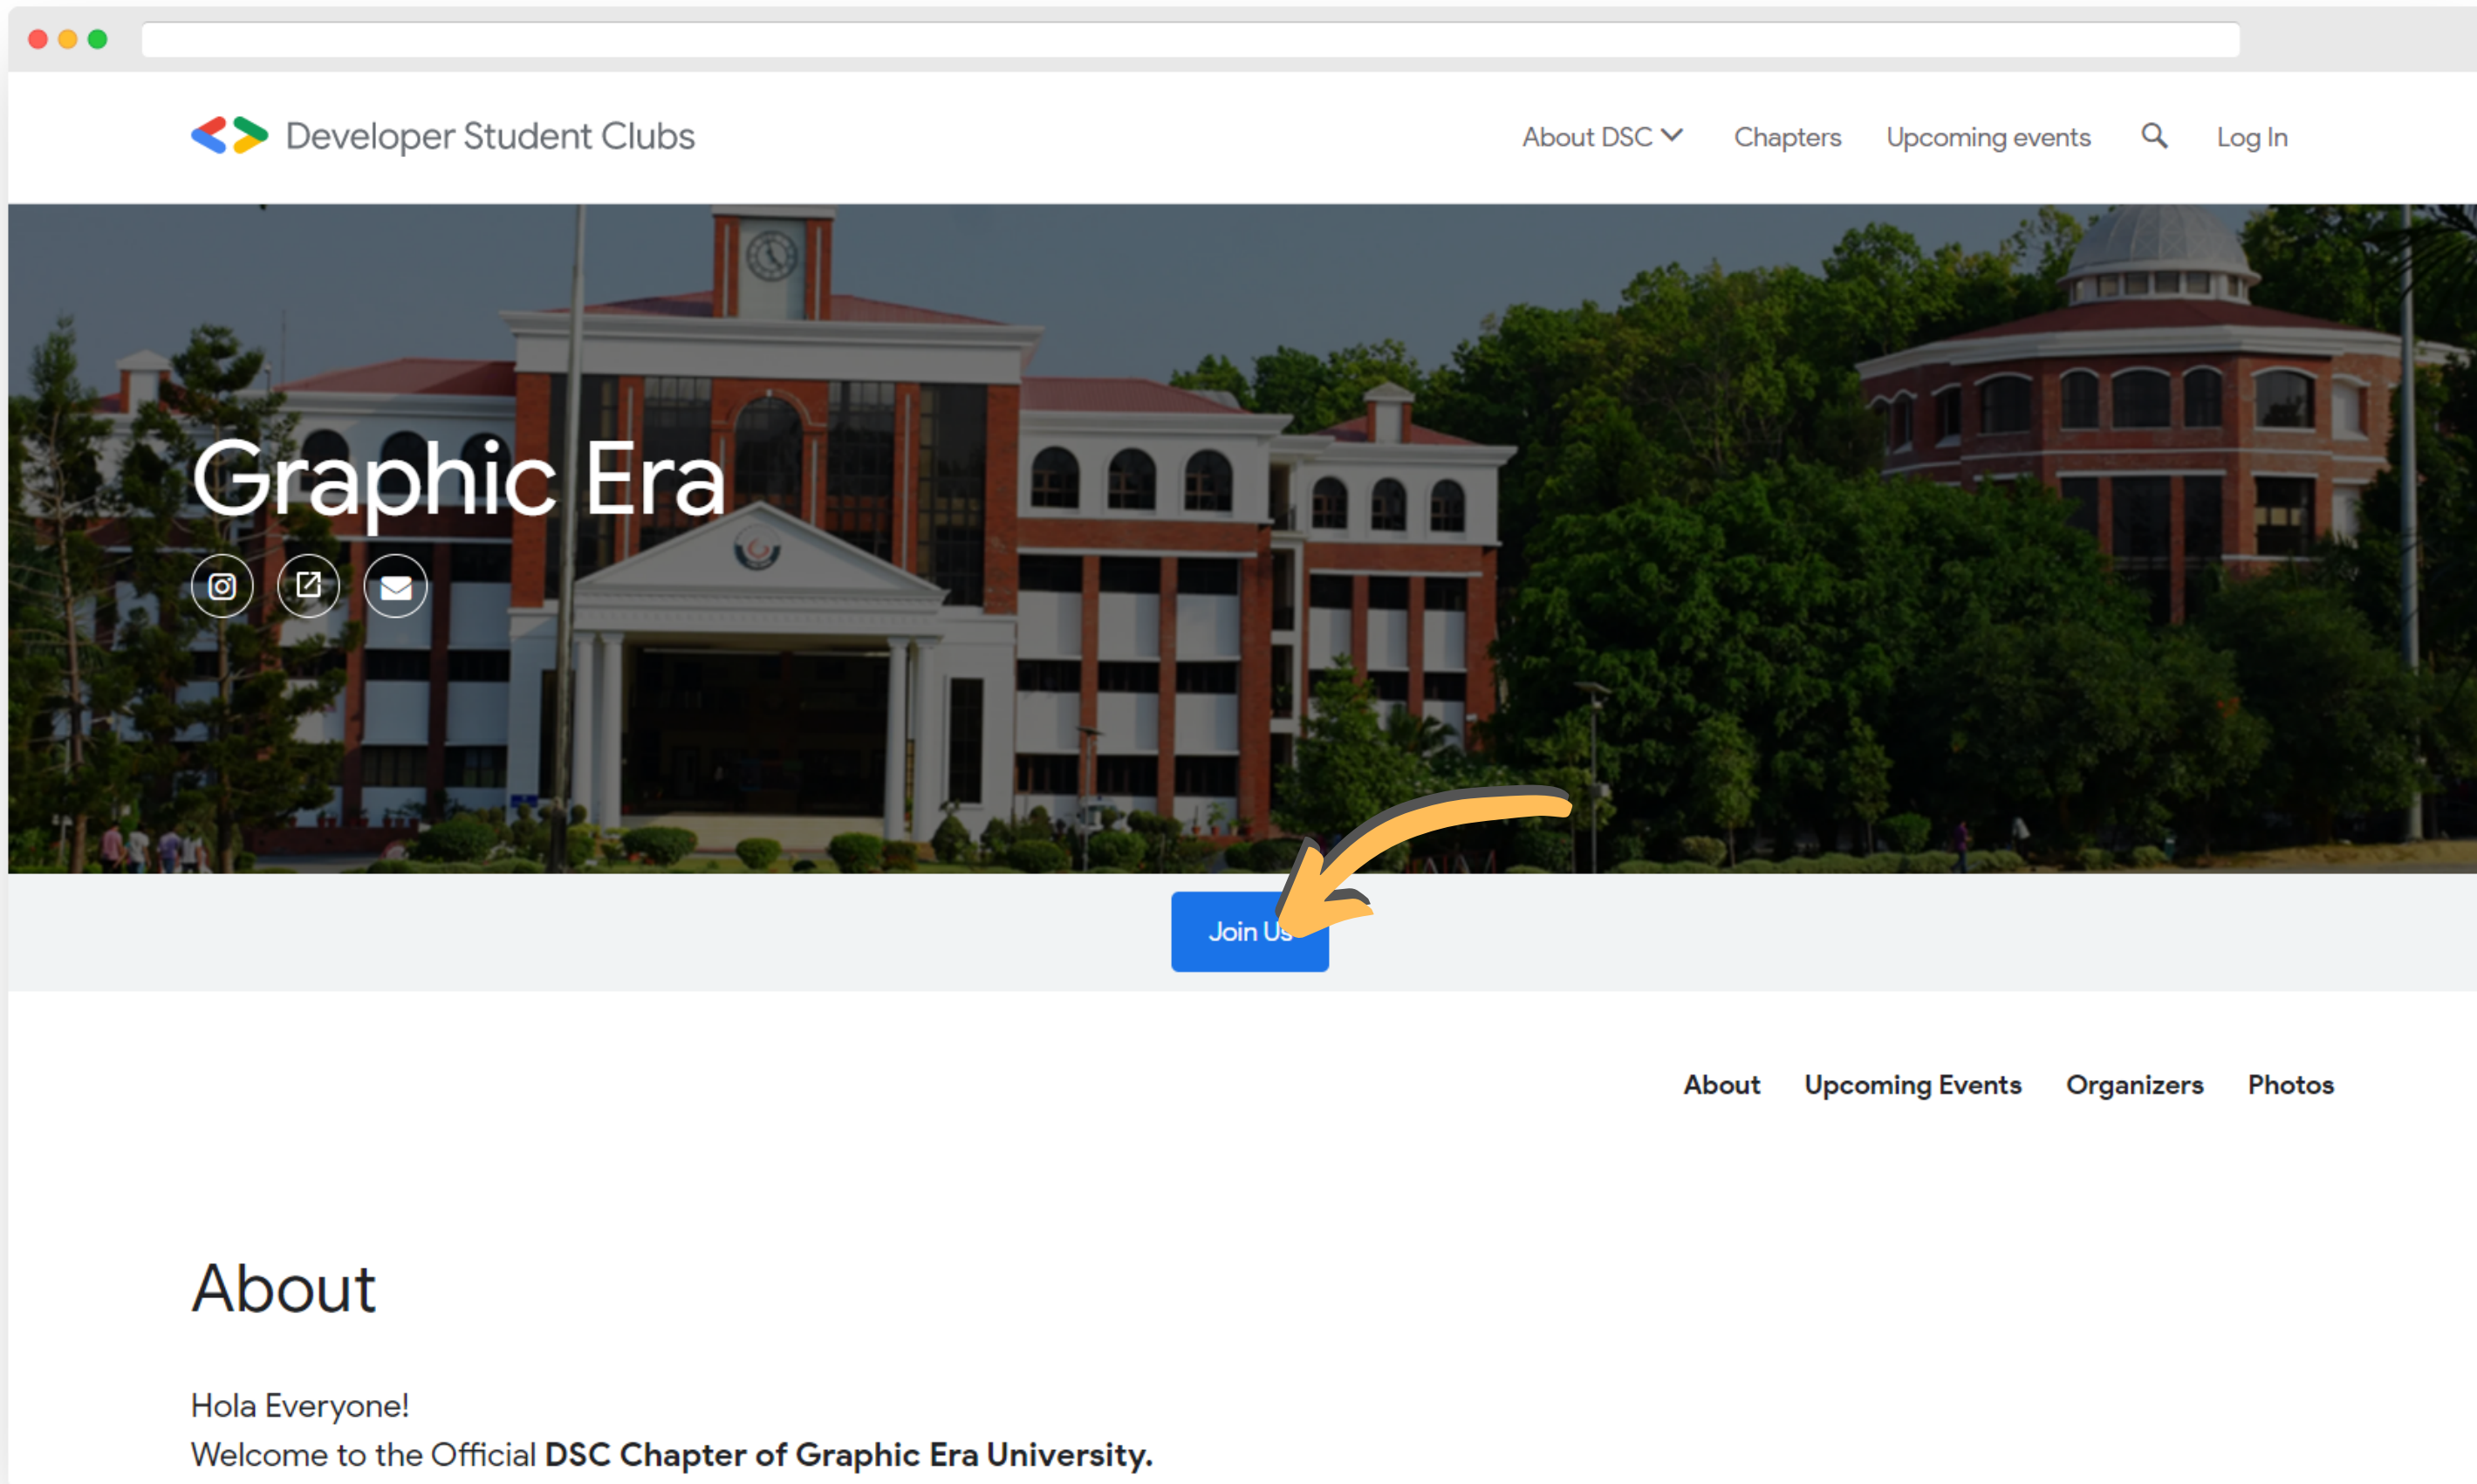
Developer Student Clubs

About DSC Chapters Upcoming events Log In

Graphic Era

Join Us

About Upcoming Events Organizers Photos

About

Hola Everyone!
Welcome to the Official **DSC Chapter of Graphic Era University.**